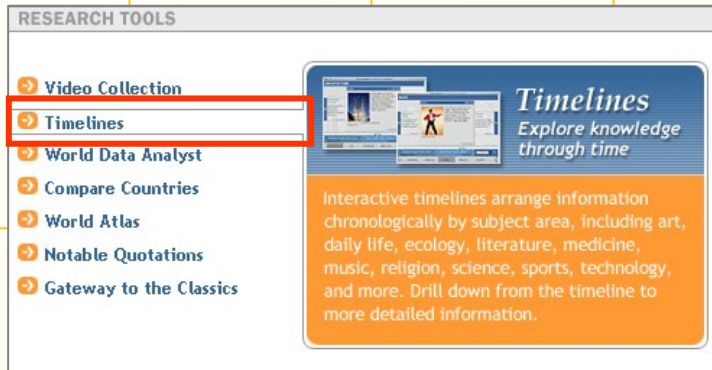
RESEARCH TOOLS

Video Collection
Timelines
World Data Analyst
Compare Countries
World Atlas
Notable Quotations
Gateway to the Classics

Timelines
Explore knowledge through time

Interactive timelines arrange information chronologically by subject area, including art, daily life, ecology, literature, medicine, music, religion, science, sports, technology, and more. Drill down from the timeline to more detailed information.